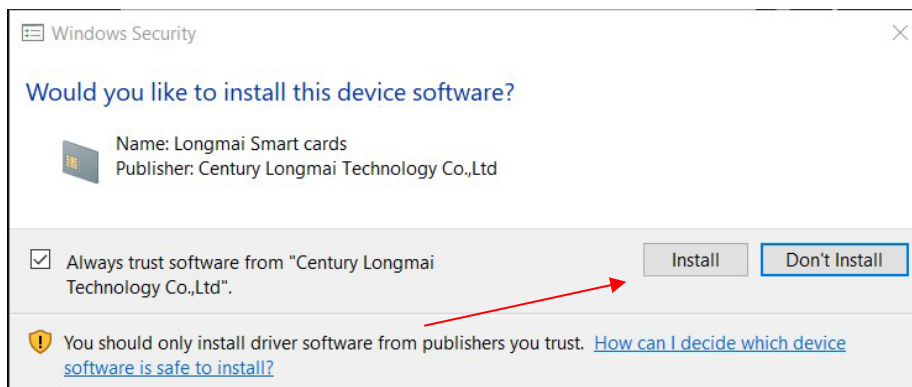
Windows Security

Would you like to install this device software?

Name: Longmai Smart cards
Publisher: Century Longmai Technology Co.,Ltd

Always trust software from "Century Longmai Technology Co.,Ltd".

Install

Don't Install

You should only install driver software from publishers you trust. How can I decide which device software is safe to install?